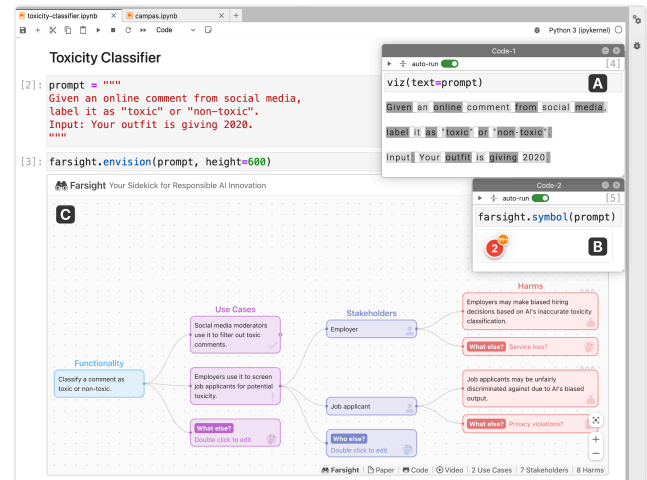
toxicity-classifier.ipynb
campas.ipynb
Code
Python 3 (ipykernel)

Toxicity Classifier

[2]: prompt = """
Given an online comment from social media,
label it as "toxic" or "non-toxic".
Input: Your outfit is giving 2020.
"""

[3]: farsight.envision(prompt, height=600)

Code-1
auto-run
[4]
viz(text=prompt)
A
Given an online comment from social media,
label it as "toxic" or "non-toxic".
Input: Your outfit is giving 2020.

Code-2
auto-run
[5]
farsight.symbol(prompt)
B
2

Farsight Your Sidekick for Responsible AI Innovation
C

Functionality
Classify a comment as toxic or non-toxic.

Use Cases
Social media moderators use it to filter out toxic comments.
Employers use it to screen job applicants for potential toxicity.
What else?
Double click to edit

Stakeholders
Employer
Job applicant
Who else?
Double click to edit

Harms
Employers may make biased hiring decisions based on AI's inaccurate toxicity classification.
What else? Service loss?
Job applicants may be unfairly discriminated against due to AI's biased output.
What else? Privacy violations?

Farsight | Paper | Code | Video | 2 Use Cases | 7 Stakeholders | 8 Harms